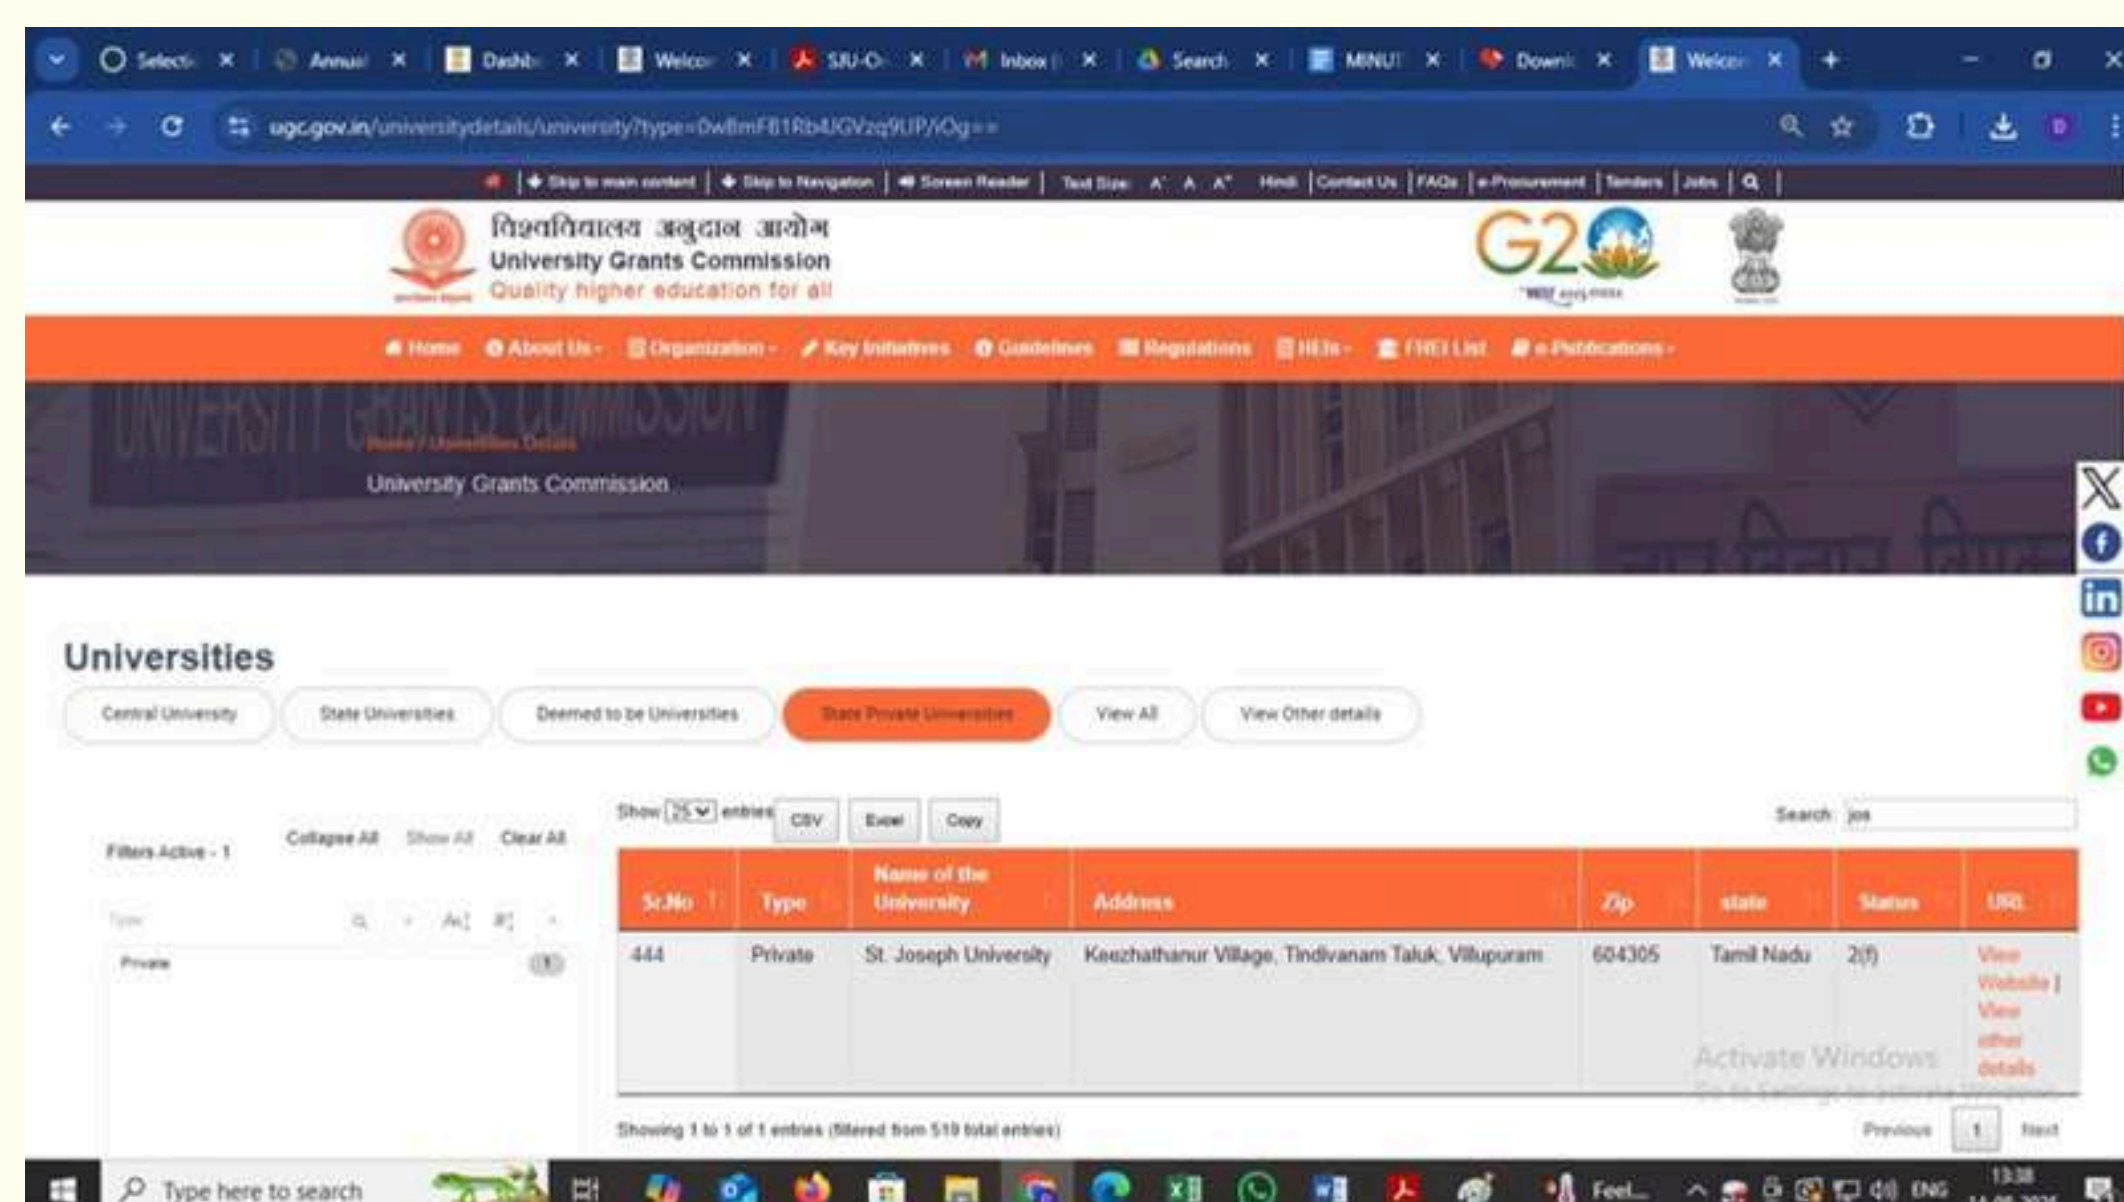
Selecti × Annual × Dashb × Welco × SJU-O × Inbox × Search × MINUT × Downl × Welco ×

ugc.gov.in/universitydetails/university?type=0wBmFB1Rb4UGVzq9UP/iOg==

Skip to main content | Skip to Navigation | Screen Reader | Text Size: A⁺ A A⁻ Hindi | Contact Us | FAQs | e-Procurement | Tenders | Jobs |

विश्वविद्यालय अनुदान आयोग
University Grants Commission
Quality higher education for all

G20

Home About Us Organization Key Initiatives Guidelines Regulations HEIs FHEI List e-Publications

Home / Universities Details
University Grants Commission

Universities

Central University | State Universities | Deemed to be Universities | State Private Universities | View All | View Other details

Filters Active - 1 Collapse All Show All Clear All

Type

Private 1

Show 25 entries CSV Excel Copy Search: jos

| Sr.No | Type | Name of the University | Address | Zip | state | Status | URL |
|---|---|---|---|---|---|---|---|
| 444 | Private | St. Joseph University | Keezhathanur Village, Tindivanam Taluk, Villupuram | 604305 | Tamil Nadu | 2(f) | View Website \| View other details |

Activate Windows
Go to Settings to activate Windows.

Showing 1 to 1 of 1 entries (filtered from 519 total entries)

Previous 1 Next

Type here to search

Feel...

ENG 13:38